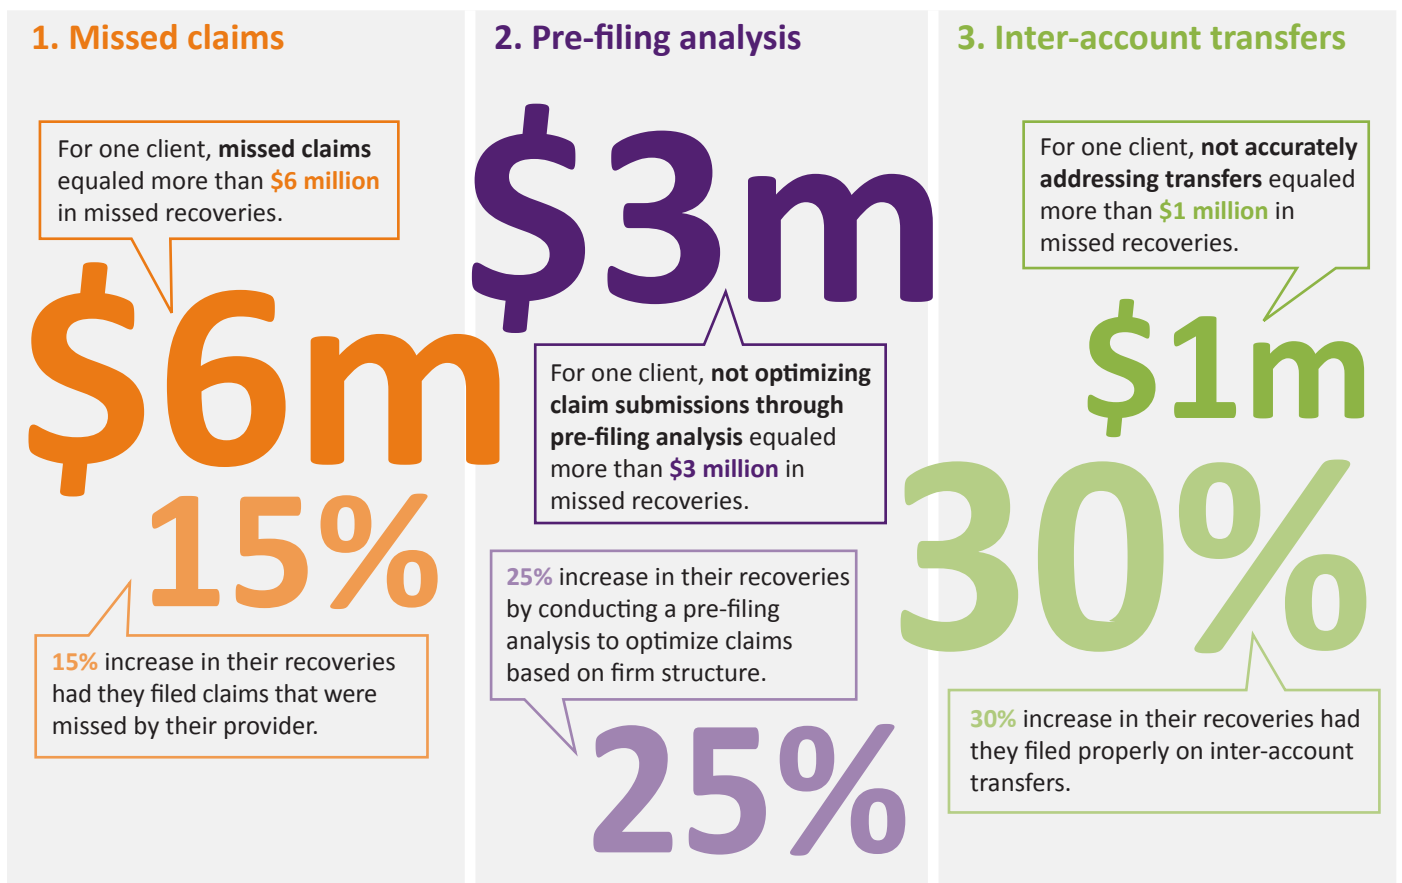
1. Missed claims

For one client, missed claims equaled more than $6 million in missed recoveries.

$6m

15%

15% increase in their recoveries had they filed claims that were missed by their provider.

2. Pre-filing analysis

$3m

For one client, not optimizing claim submissions through pre-filing analysis equaled more than $3 million in missed recoveries.

25% increase in their recoveries by conducting a pre-filing analysis to optimize claims based on firm structure.

25%

3. Inter-account transfers

For one client, not accurately addressing transfers equaled more than $1 million in missed recoveries.

$1m

30%

30% increase in their recoveries had they filed properly on inter-account transfers.